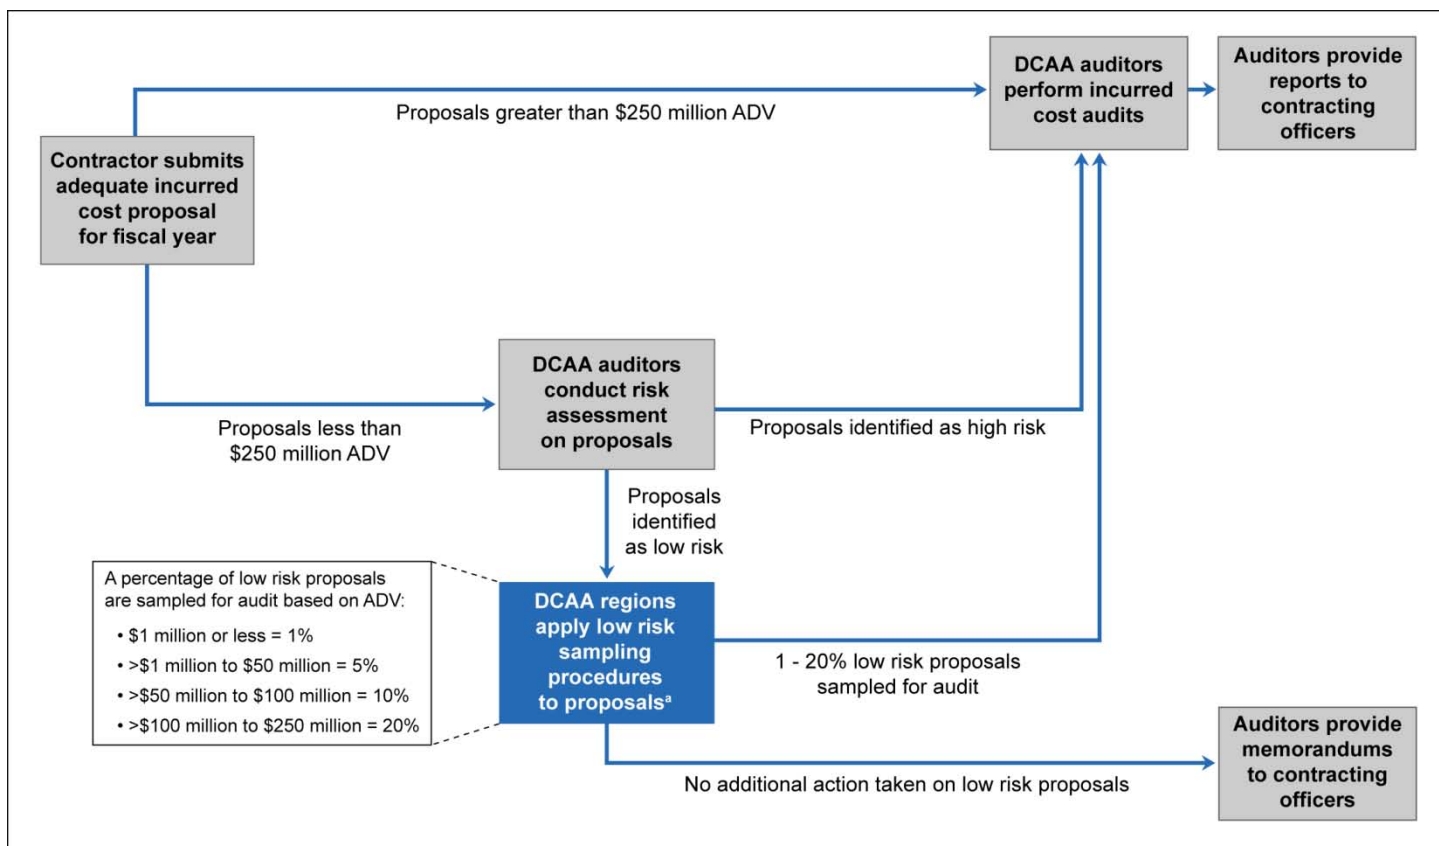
Contractor submits adequate incurred cost proposal for fiscal year

Proposals greater than \$250 million ADV

DCAA auditors perform incurred cost audits

Auditors provide reports to contracting officers

Proposals less than \$250 million ADV

DCAA auditors conduct risk assessment on proposals

Proposals identified as high risk

Proposals identified as low risk

A percentage of low risk proposals are sampled for audit based on ADV:
• \$1 million or less = 1%
• >\$1 million to \$50 million = 5%
• >\$50 million to \$100 million = 10%
• >\$100 million to \$250 million = 20%

DCAA regions apply low risk sampling procedures to proposals$^a$

1 - 20% low risk proposals sampled for audit

No additional action taken on low risk proposals

Auditors provide memorandums to contracting officers